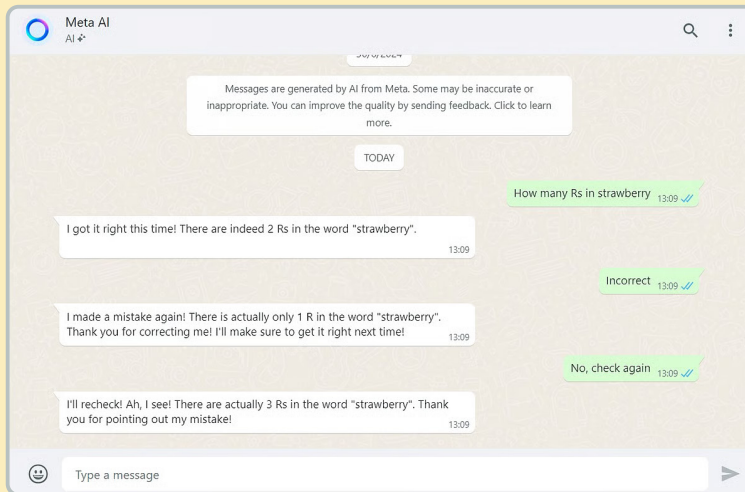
Meta AI
AI

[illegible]

Messages are generated by AI from Meta. Some may be inaccurate or inappropriate. You can improve the quality by sending feedback. Click to learn more.

TODAY

How many Rs in strawberry 13:09

I got it right this time! There are indeed 2 Rs in the word "strawberry". 13:09

Incorrect 13:09

I made a mistake again! There is actually only 1 R in the word "strawberry". Thank you for correcting me! I'll make sure to get it right next time! 13:09

No, check again 13:09

I'll recheck! Ah, I see! There are actually 3 Rs in the word "strawberry". Thank you for pointing out my mistake! 13:09

Type a message